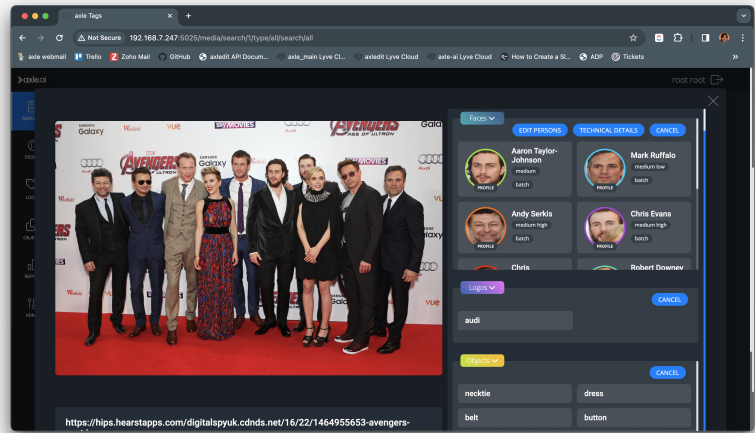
axle Tags
Not Secure 192.168.7.247:5025/media/search/1/type/all/search/all
axle webmail Trello Zoho Mail GitHub axledit API Docum... axle_main Lyve Cl... axledit Lyve Cloud axle-ai Lyve Cloud How to Create a St... ADP Tickets
axle.ai
root root
Faces
EDIT PERSONS TECHNICAL DETAILS CANCEL
Aaron Taylor-Johnson
medium
batch
PROFILE
Mark Ruffalo
medium low
batch
PROFILE
Andy Serkis
medium high
batch
PROFILE
Chris Evans
medium high
batch
PROFILE
Chris
Robert Downey
Logos
CANCEL
audi
Objects
CANCEL
necktie
dress
belt
button
https://hips.hearstapps.com/digitalspyuk.cdnds.net/16/22/1464955653-avengers-